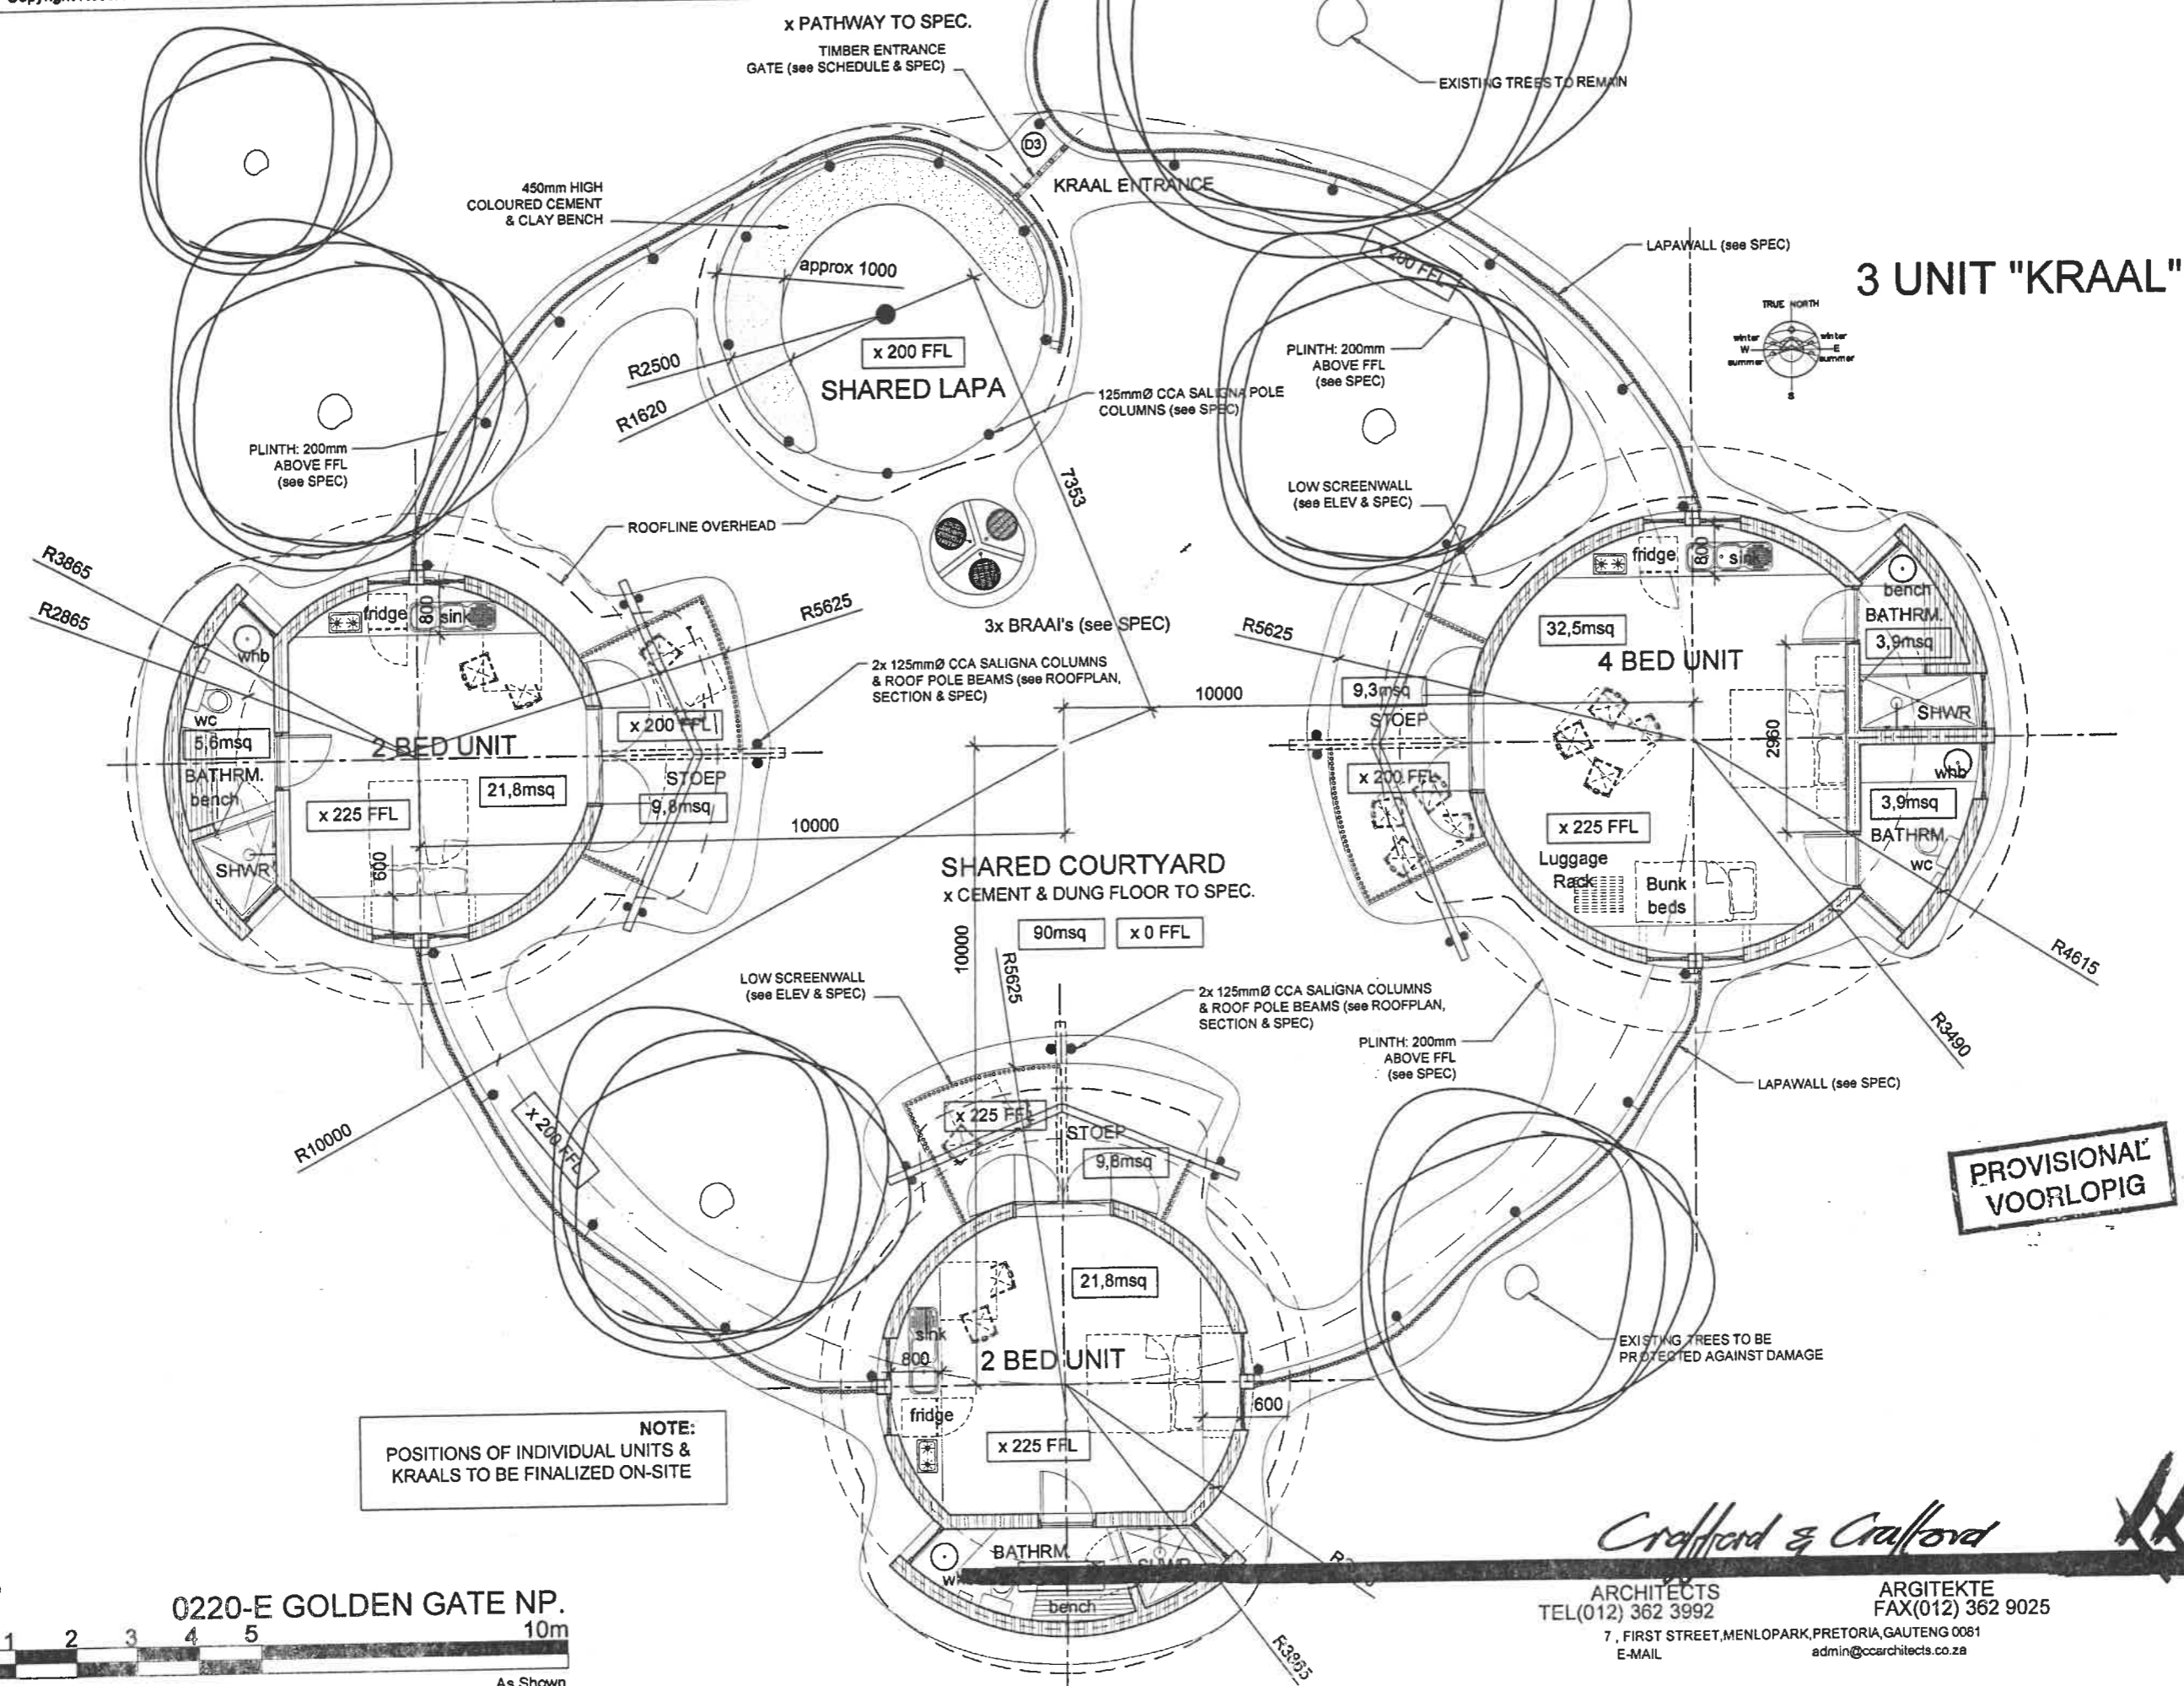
x PATHWAY TO SPEC.
TIMBER ENTRANCE GATE (see SCHEDULE & SPEC)
EXISTING TREES TO REMAIN
D3
KRAAL ENTRANCE
450mm HIGH COLOURED CEMENT & CLAY BENCH
approx 1000
x 200 FFL
SHARED LAPA
R2500
R1620
125mmØ CCA SALIGNA POLE COLUMNS (see SPEC)
LAPAWALL (see SPEC)
3 UNIT "KRAAL"
TRUE NORTH
winter W summer
winter E summer
S
x 200 FFL
PLINTH: 200mm ABOVE FFL (see SPEC)
PLINTH: 200mm ABOVE FFL (see SPEC)
7353
LOW SCREENWALL (see ELEV & SPEC)
ROOFLINE OVERHEAD
R3865
R2865
fridge
800
sink
whb
R5625
3x BRAAI's (see SPEC)
R5625
fridge
sink
bench
BATHRM.
3,9msq
32,5msq
4 BED UNIT
2x 125mmØ CCA SALIGNA COLUMNS & ROOF POLE BEAMS (see ROOFPLAN, SECTION & SPEC)
10000
9,3msq
STOEP
wc
5,6msq
2 BED UNIT
x 200 FFL
BATHRM.
bench
STOEP
2960
SHWR
x 200 FFL
whb
21,8msq
x 225 FFL
9,8msq
10000
3,9msq
BATHRM.
x 225 FFL
wc
SHWR
600
SHARED COURTYARD
x CEMENT & DUNG FLOOR TO SPEC.
Luggage Rack
Bunk beds
90msq
x 0 FFL
10000
R5625
R4615
LOW SCREENWALL (see ELEV & SPEC)
2x 125mmØ CCA SALIGNA COLUMNS & ROOF POLE BEAMS (see ROOFPLAN, SECTION & SPEC)
PLINTH: 200mm ABOVE FFL (see SPEC)
R3490
LAPAWALL (see SPEC)
R10000
x 200 FFL
x 225 FFL
STOEP
9,8msq
PROVISIONAL VOORLOPIG
21,8msq
sink
800
2 BED UNIT
EXISTING TREES TO BE PROTECTED AGAINST DAMAGE
fridge
600
x 225 FFL
NOTE:
POSITIONS OF INDIVIDUAL UNITS & KRAALS TO BE FINALIZED ON-SITE
Crafford & Crafford
BATHRM.
whb
SHWR
bench
R3865
ARCHITECTS
TEL(012) 362 3992
ARGITEKTE
FAX(012) 362 9025
7 , FIRST STREET,MENLOPARK,PRETORIA,GAUTENG 0081
E-MAIL admin@ccarchitects.co.za
0220-E GOLDEN GATE NP.
1 2 3 4 5 10m
As Shown